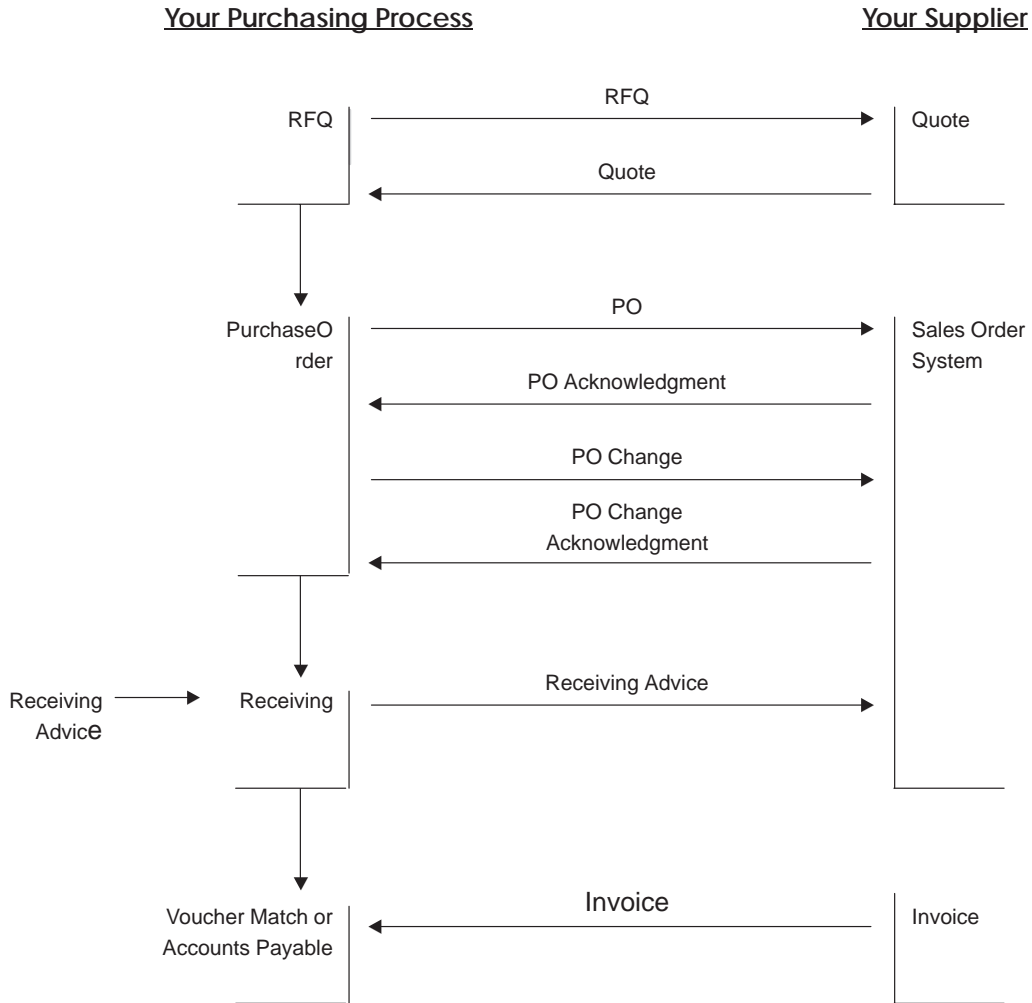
Your Purchasing Process

Your Supplier

RFQ

RFQ

Quote

Quote

PurchaseO rder

PO

Sales Order System

PO Acknowledgment

PO Change

PO Change Acknowledgment

Receiving Advice

Receiving

Receiving Advice

Voucher Match or Accounts Payable

Invoice

Invoice